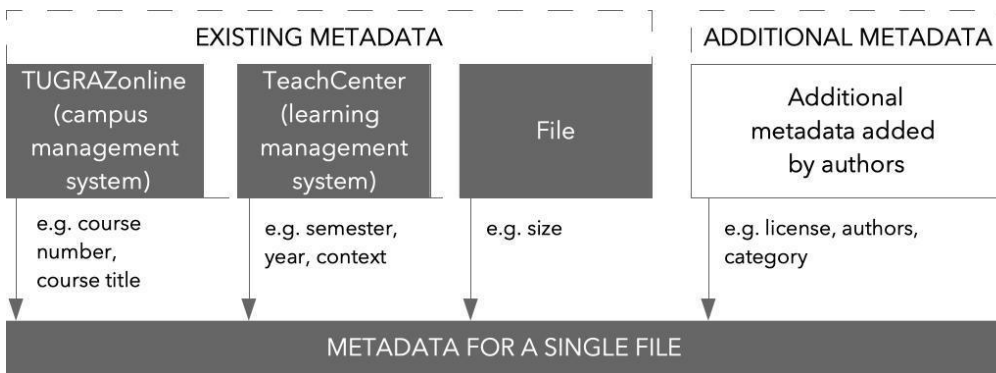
EXISTING METADATA

ADDITIONAL METADATA

TUGRAZonline (campus management system)

e.g. course number, course title

TeachCenter (learning management system)

e.g. semester, year, context

File

e.g. size

Additional metadata added by authors

e.g. license, authors, category

METADATA FOR A SINGLE FILE